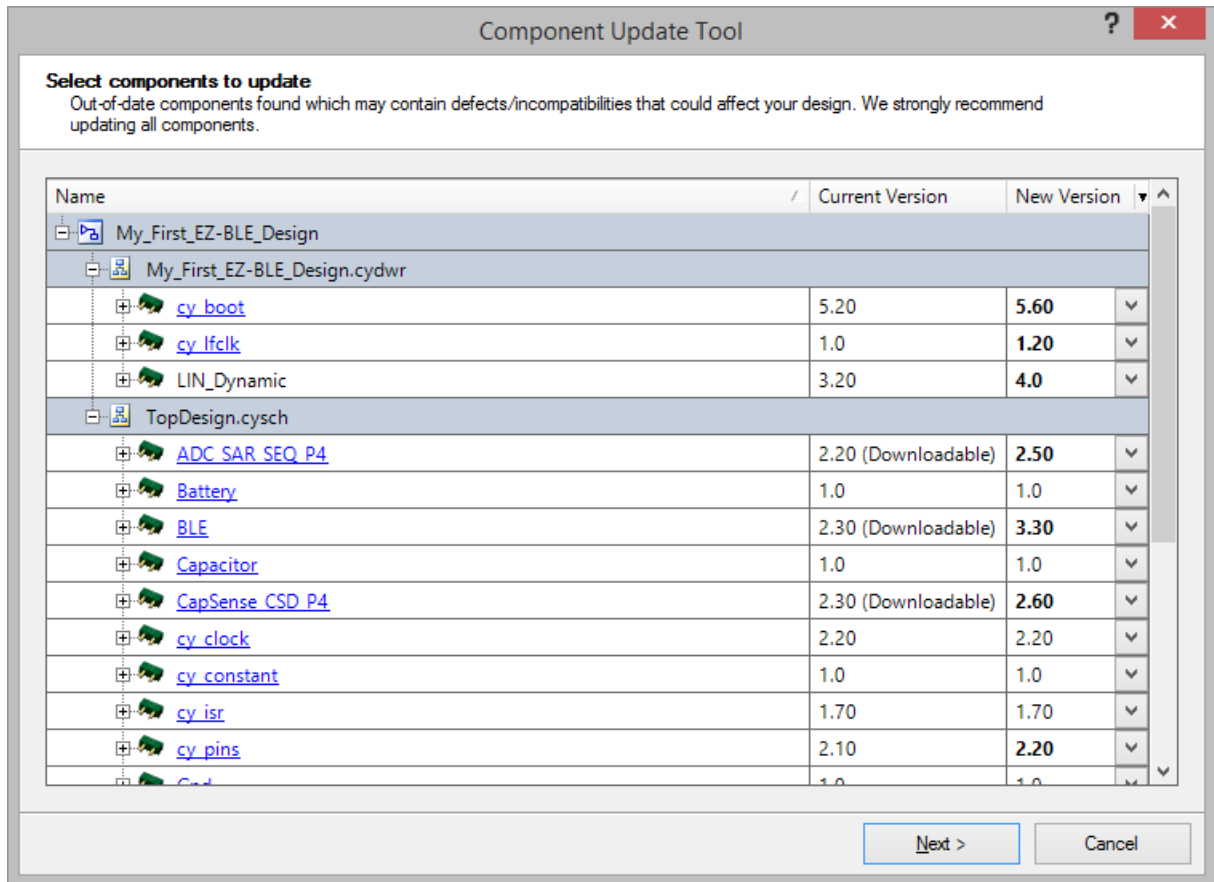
Component Update Tool

?

Select components to update

Out-of-date components found which may contain defects/incompatibilities that could affect your design. We strongly recommend updating all components.

| Name | Current Version | New Version |
|---|---|---|
| My_First_EZ-BLE_Design | | |
| My_First_EZ-BLE_Design.cydwr | | |
| cy_boot | 5.20 | 5.60 |
| cy_lfclk | 1.0 | 1.20 |
| LIN_Dynamic | 3.20 | 4.0 |
| TopDesign.cysch | | |
| ADC_SAR_SEQ_P4 | 2.20 (Downloadable) | 2.50 |
| Battery | 1.0 | 1.0 |
| BLE | 2.30 (Downloadable) | 3.30 |
| Capacitor | 1.0 | 1.0 |
| CapSense_CSD_P4 | 2.30 (Downloadable) | 2.60 |
| cy_clock | 2.20 | 2.20 |
| cy_constant | 1.0 | 1.0 |
| cy_isr | 1.70 | 1.70 |
| cy_pins | 2.10 | 2.20 |
| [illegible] | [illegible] | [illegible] |

Next >

Cancel